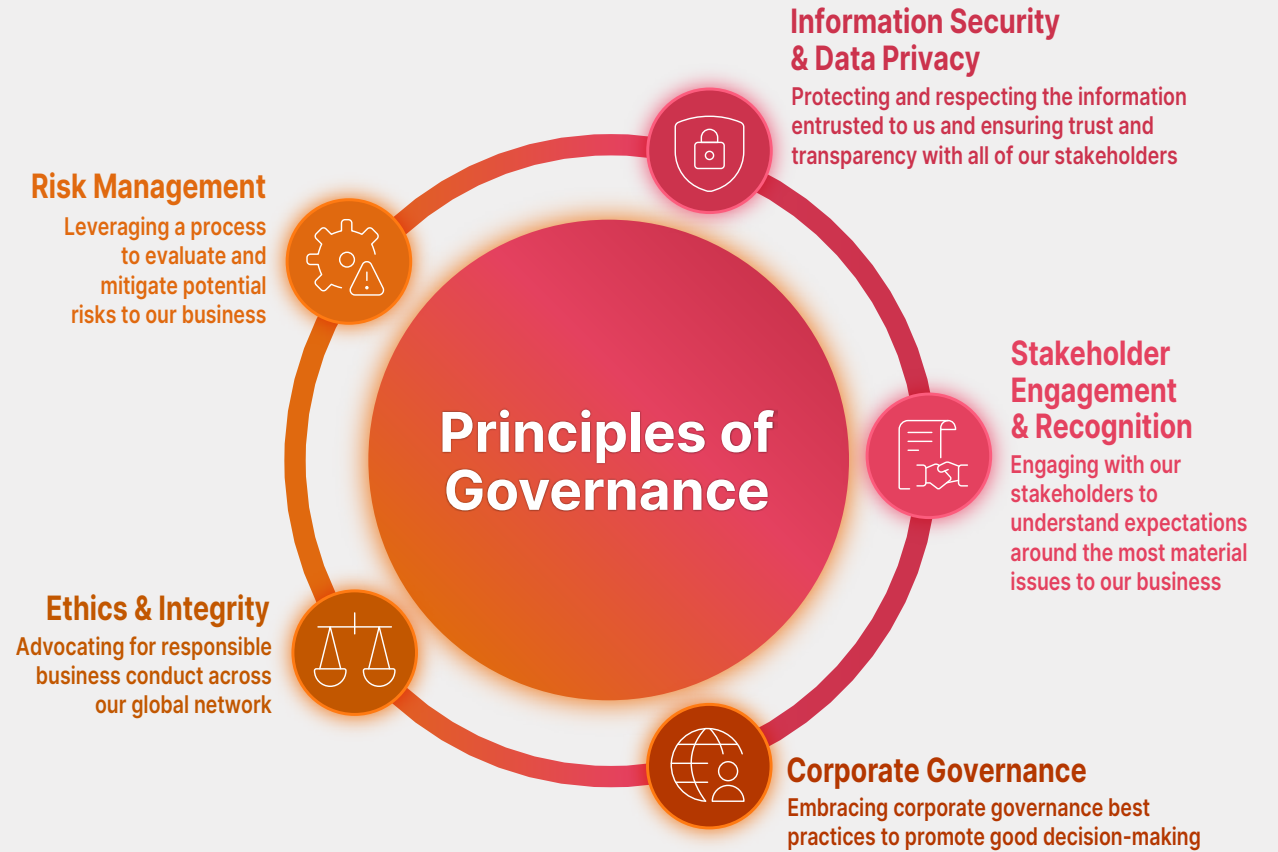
Information Security & Data Privacy
Protecting and respecting the information entrusted to us and ensuring trust and transparency with all of our stakeholders

Risk Management
Leveraging a process to evaluate and mitigate potential risks to our business

Principles of Governance

Stakeholder Engagement & Recognition
Engaging with our stakeholders to understand expectations around the most material issues to our business

Ethics & Integrity
Advocating for responsible business conduct across our global network

Corporate Governance
Embracing corporate governance best practices to promote good decision-making